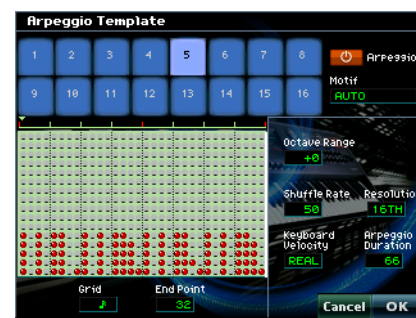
Arpeggio Template

1 2 3 4 5 6 7 8
9 10 11 12 13 14 15 16

Arpeggio

Motif
AUTO

Octave Range
+0

Shuffle Rate
50

Resolution
16TH

Keyboard Velocity
REAL

Arpeggio Duration
66

Grid
♪

End Point
32

Cancel
OK